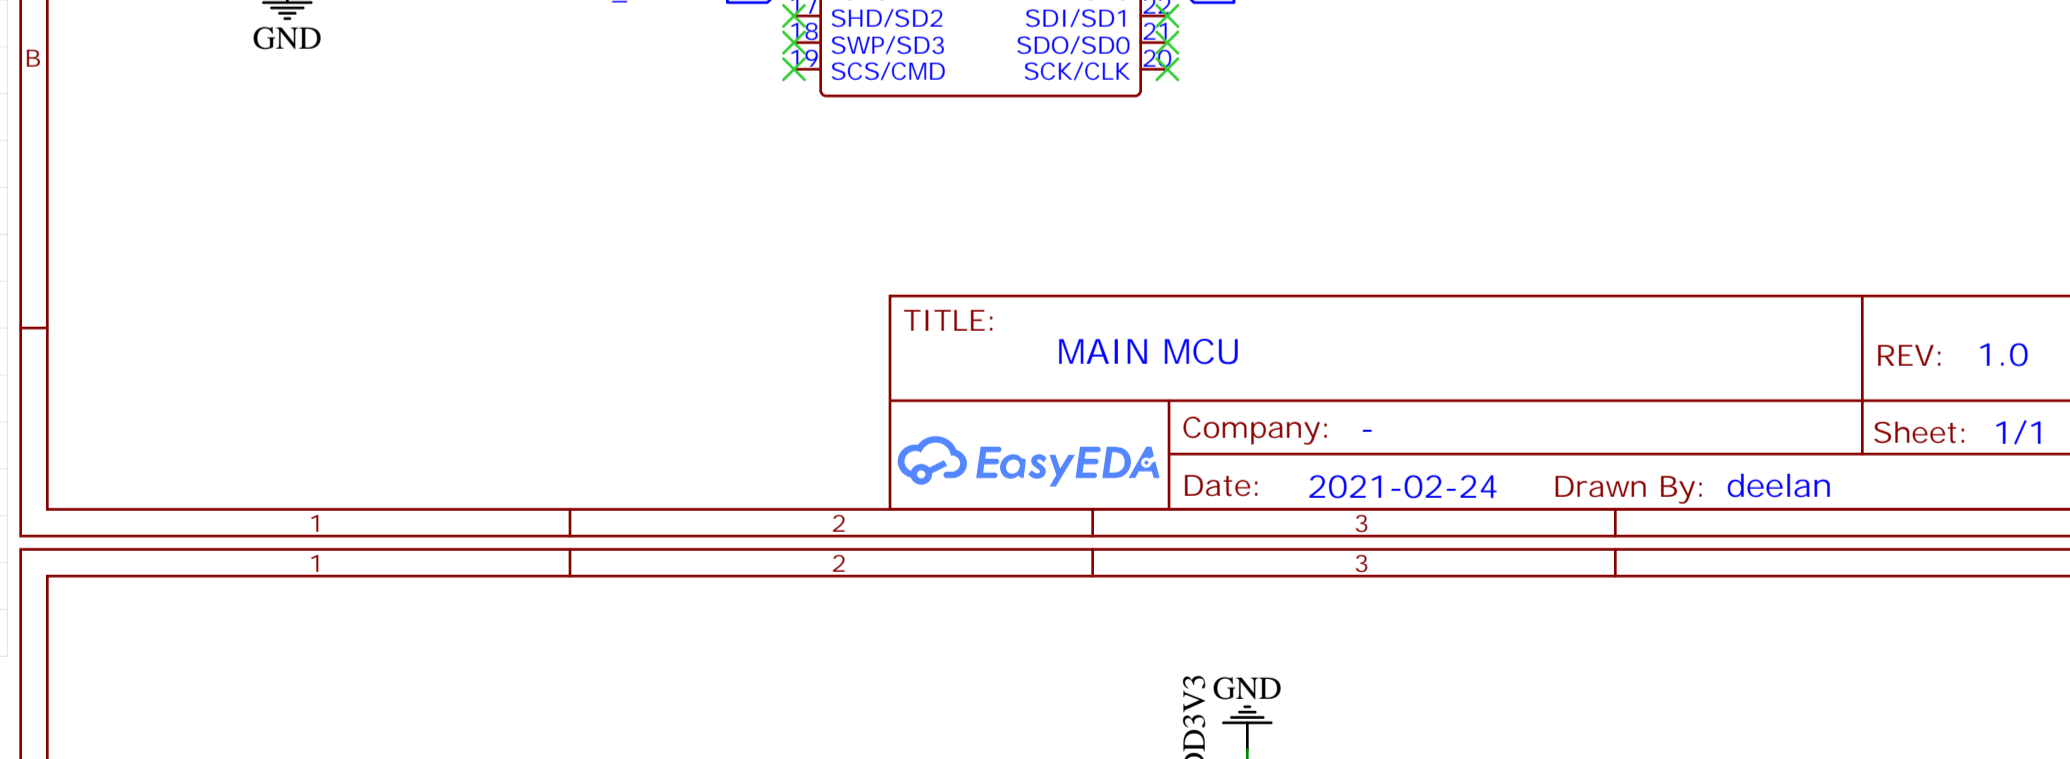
GND

B

17 SHD/SD2
18 SWP/SD3
19 SCS/CMD

SDI/SD1 22
SDO/SD0 21
SCK/CLK 20

| TITLE: MAIN MCU | | REV: 1.0 |
|---|---|---|
| EasyEDA | Company: - | Sheet: 1/1 |
| | Date: 2021-02-24 Drawn By: deelan | |

1 2 3

1 2 3

D3V3 GND